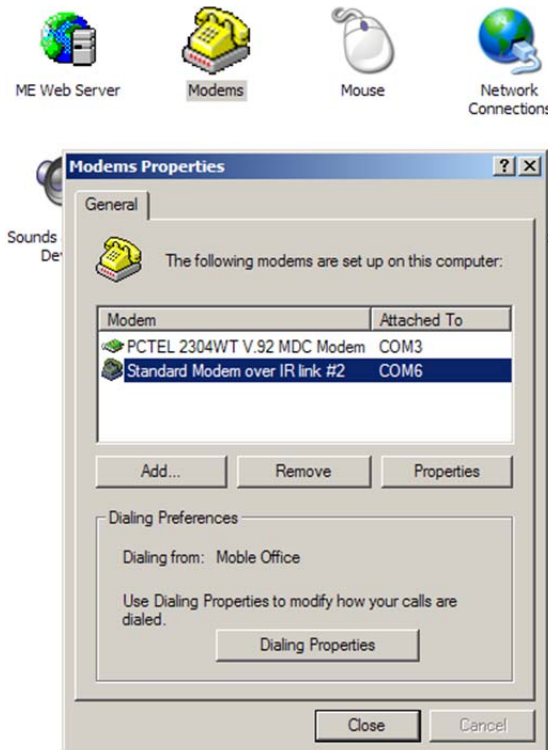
ME Web Server

Modems

Mouse

Network Connections

Sounds De

Modems Properties

?

X

General

The following modems are set up on this computer:

| Modem | Attached To |
|---|---|
| PCTEL 2304WT V.92 MDC Modem | COM3 |
| Standard Modem over IR link #2 | COM6 |

Add...

Remove

Properties

Dialing Preferences

Dialing from: Moble Office

Use Dialing Properties to modify how your calls are dialed.

Dialing Properties

Close

Cancel